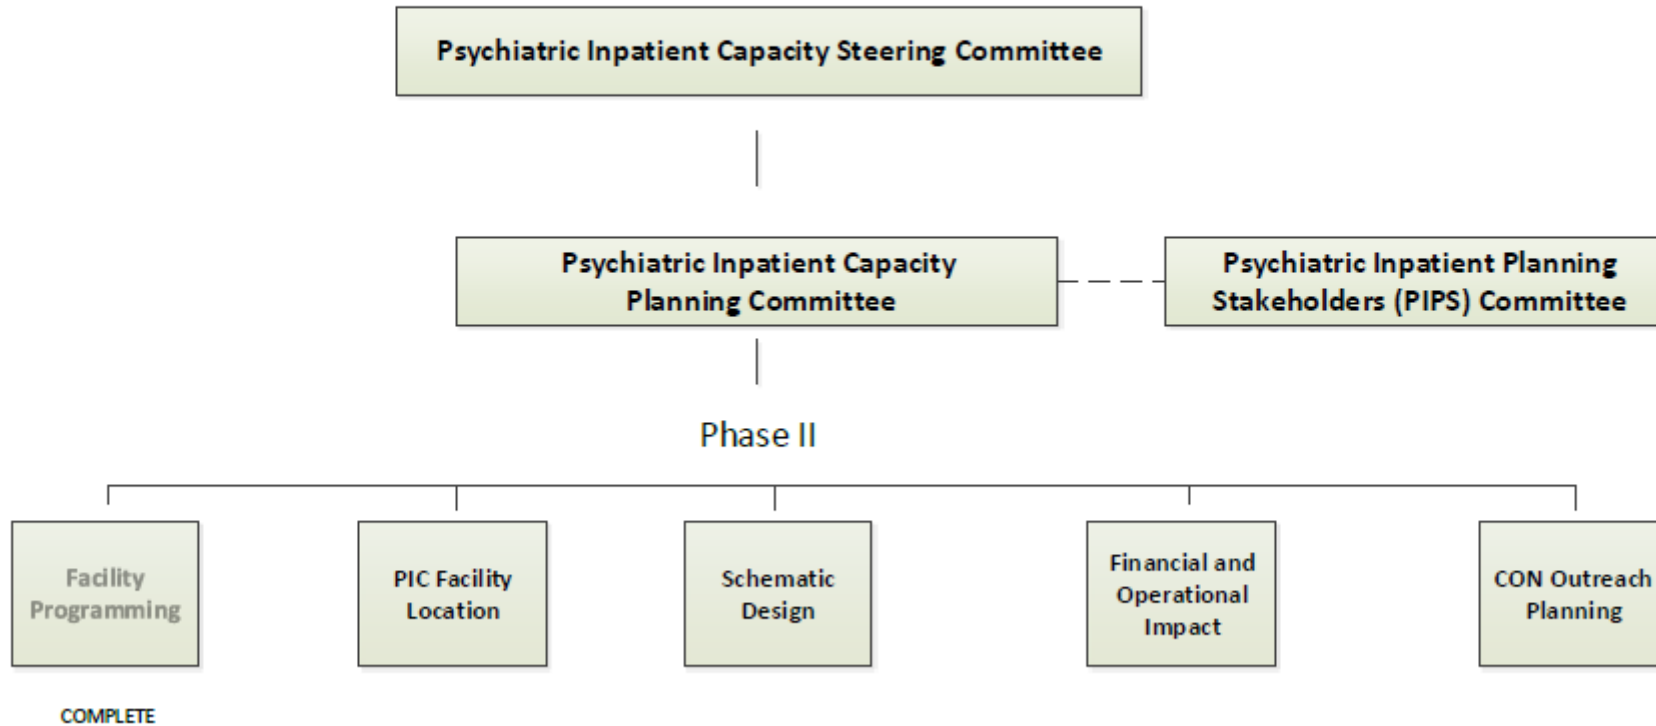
Psychiatric Inpatient Capacity Steering Committee

Psychiatric Inpatient Capacity Planning Committee

Psychiatric Inpatient Planning Stakeholders (PIPS) Committee

Phase II

Facility Programming

COMPLETE

PIC Facility Location

Schematic Design

Financial and Operational Impact

CON Outreach Planning